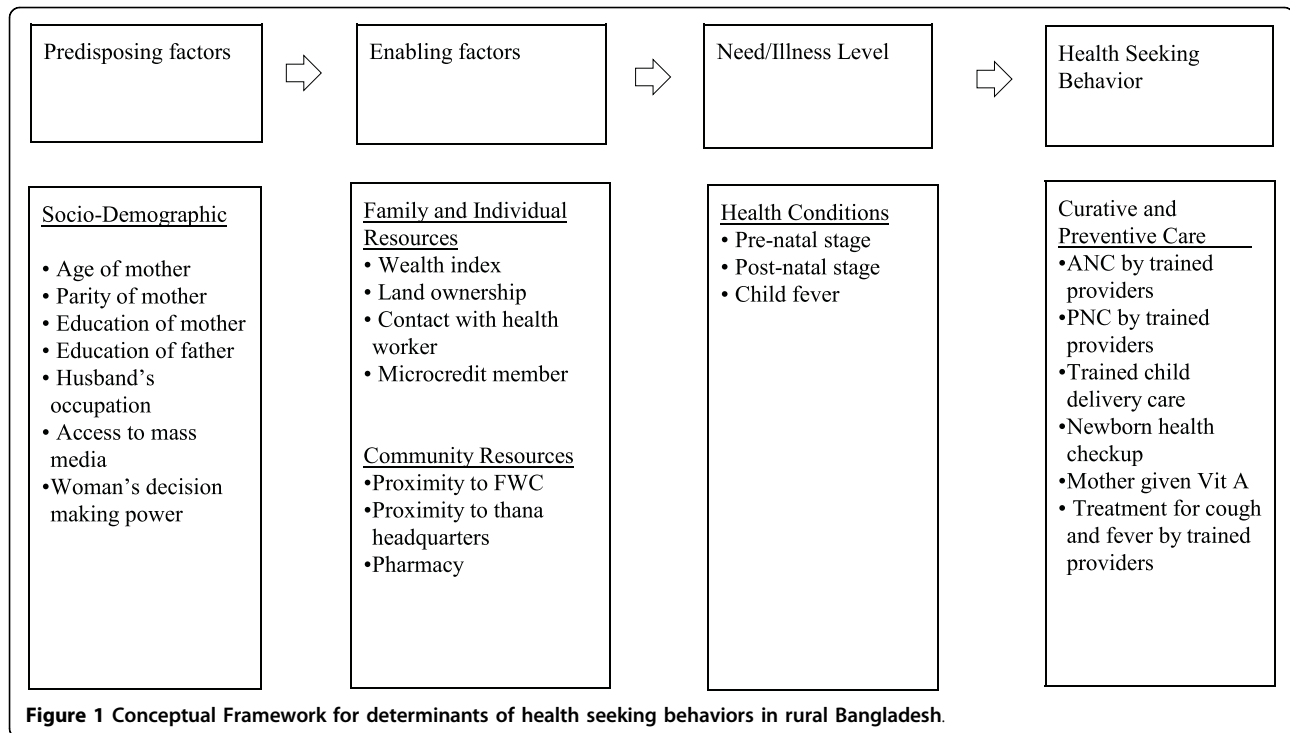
Predisposing factors

Enabling factors

Need/Illness Level

Health Seeking Behavior

Socio-Demographic
• Age of mother
• Parity of mother
• Education of mother
• Education of father
• Husband's occupation
• Access to mass media
•Woman's decision making power

Family and Individual Resources
• Wealth index
• Land ownership
• Contact with health worker
• Microcredit member

Community Resources
•Proximity to FWC
•Proximity to thana headquarters
•Pharmacy

Health Conditions
• Pre-natal stage
• Post-natal stage
• Child fever

Curative and Preventive Care
•ANC by trained providers
•PNC by trained providers
•Trained child delivery care
•Newborn health checkup
•Mother given Vit A
• Treatment for cough and fever by trained providers

Figure 1 Conceptual Framework for determinants of health seeking behaviors in rural Bangladesh.